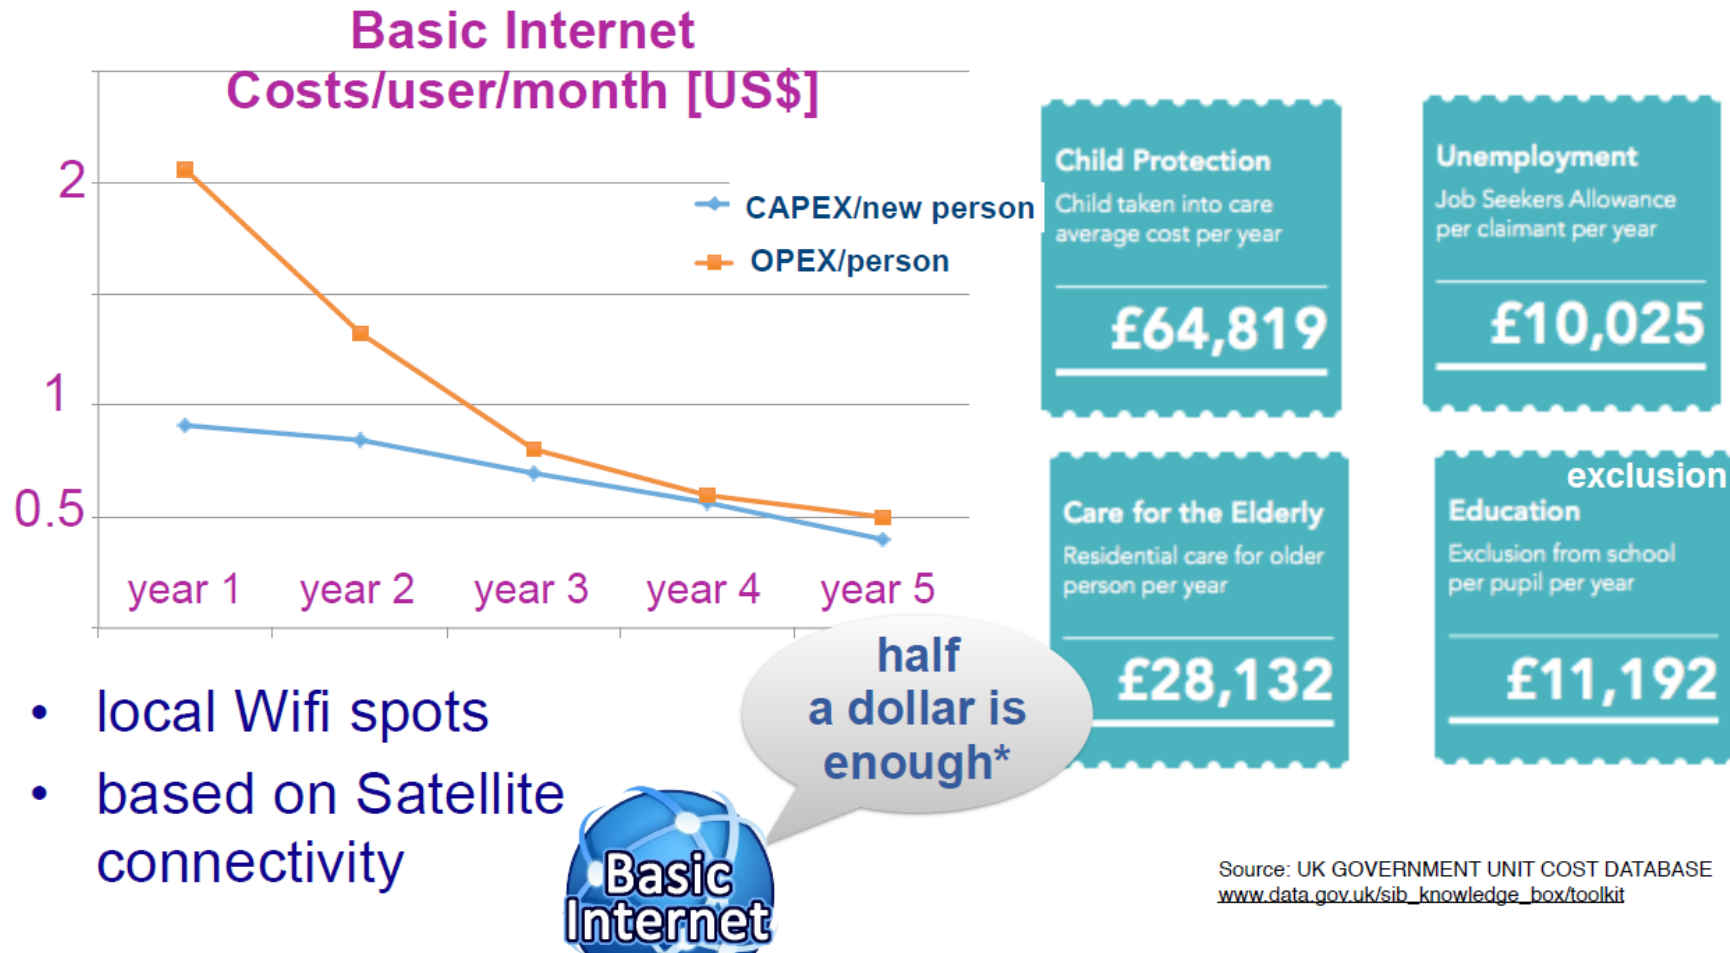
Basic Internet Costs/user/month [US$]

2
1
0.5

CAPEX/new person
OPEX/person

year 1 year 2 year 3 year 4 year 5

Child Protection
Child taken into care average cost per year
£64,819

Unemployment
Job Seekers Allowance per claimant per year
£10,025

Care for the Elderly
Residential care for older person per year
£28,132

exclusion
Education
Exclusion from school per pupil per year
£11,192

• local Wifi spots
• based on Satellite connectivity

half a dollar is enough*

Basic Internet

Source: UK GOVERNMENT UNIT COST DATABASE
www.data.gov.uk/sib_knowledge_box/toolkit